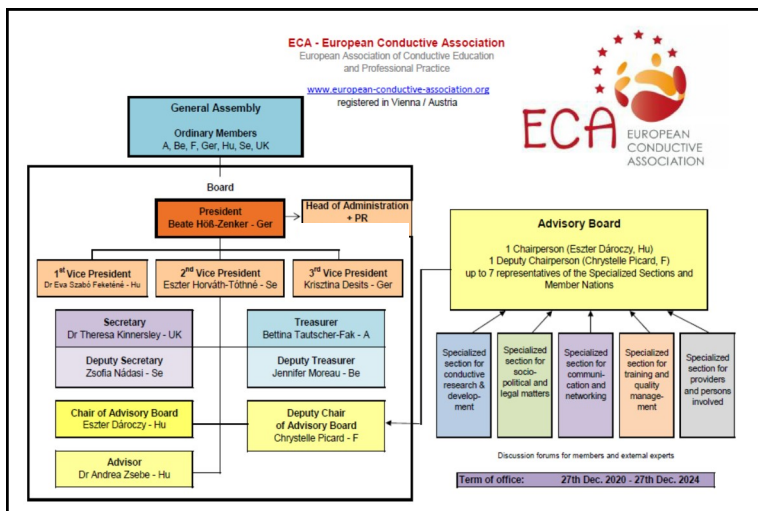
ECA - European Conductive Association
European Association of Conductive Education and Professional Practice

www.european-conductive-association.org
registered in Vienna / Austria

ECA EUROPEAN CONDUCTIVE ASSOCIATION

General Assembly
Ordinary Members
A, Be, F, Ger, Hu, Se, UK

Board

President
Beate Höß-Zenker - Ger

Head of Administration + PR

1st Vice President
Dr Eva Szabó Feketéné - Hu

2nd Vice President
Eszter Horváth-Tóthné - Se

3rd Vice President
Krisztina Desits - Ger

Secretary
Dr Theresa Kinnersley - UK

Deputy Secretary
Zsofia Nádasi - Se

Treasurer
Bettina Tautscher-Fak - A

Deputy Treasurer
Jennifer Moreau - Be

Chair of Advisory Board
Eszter Dároczy - Hu

Deputy Chair of Advisory Board
Chrystelle Picard - F

Advisor
Dr Andrea Zsebe - Hu

Advisory Board
1 Chairperson (Eszter Dároczy, Hu)
1 Deputy Chairperson (Chrystelle Picard, F)
up to 7 representatives of the Specialized Sections and Member Nations

Specialized section for conductive research & development

Specialized section for socio-political and legal matters

Specialized section for communication and networking

Specialized section for training and quality management

Specialized section for providers and persons involved

Discussion forums for members and external experts

Term of office: 27th Dec. 2020 - 27th Dec. 2024